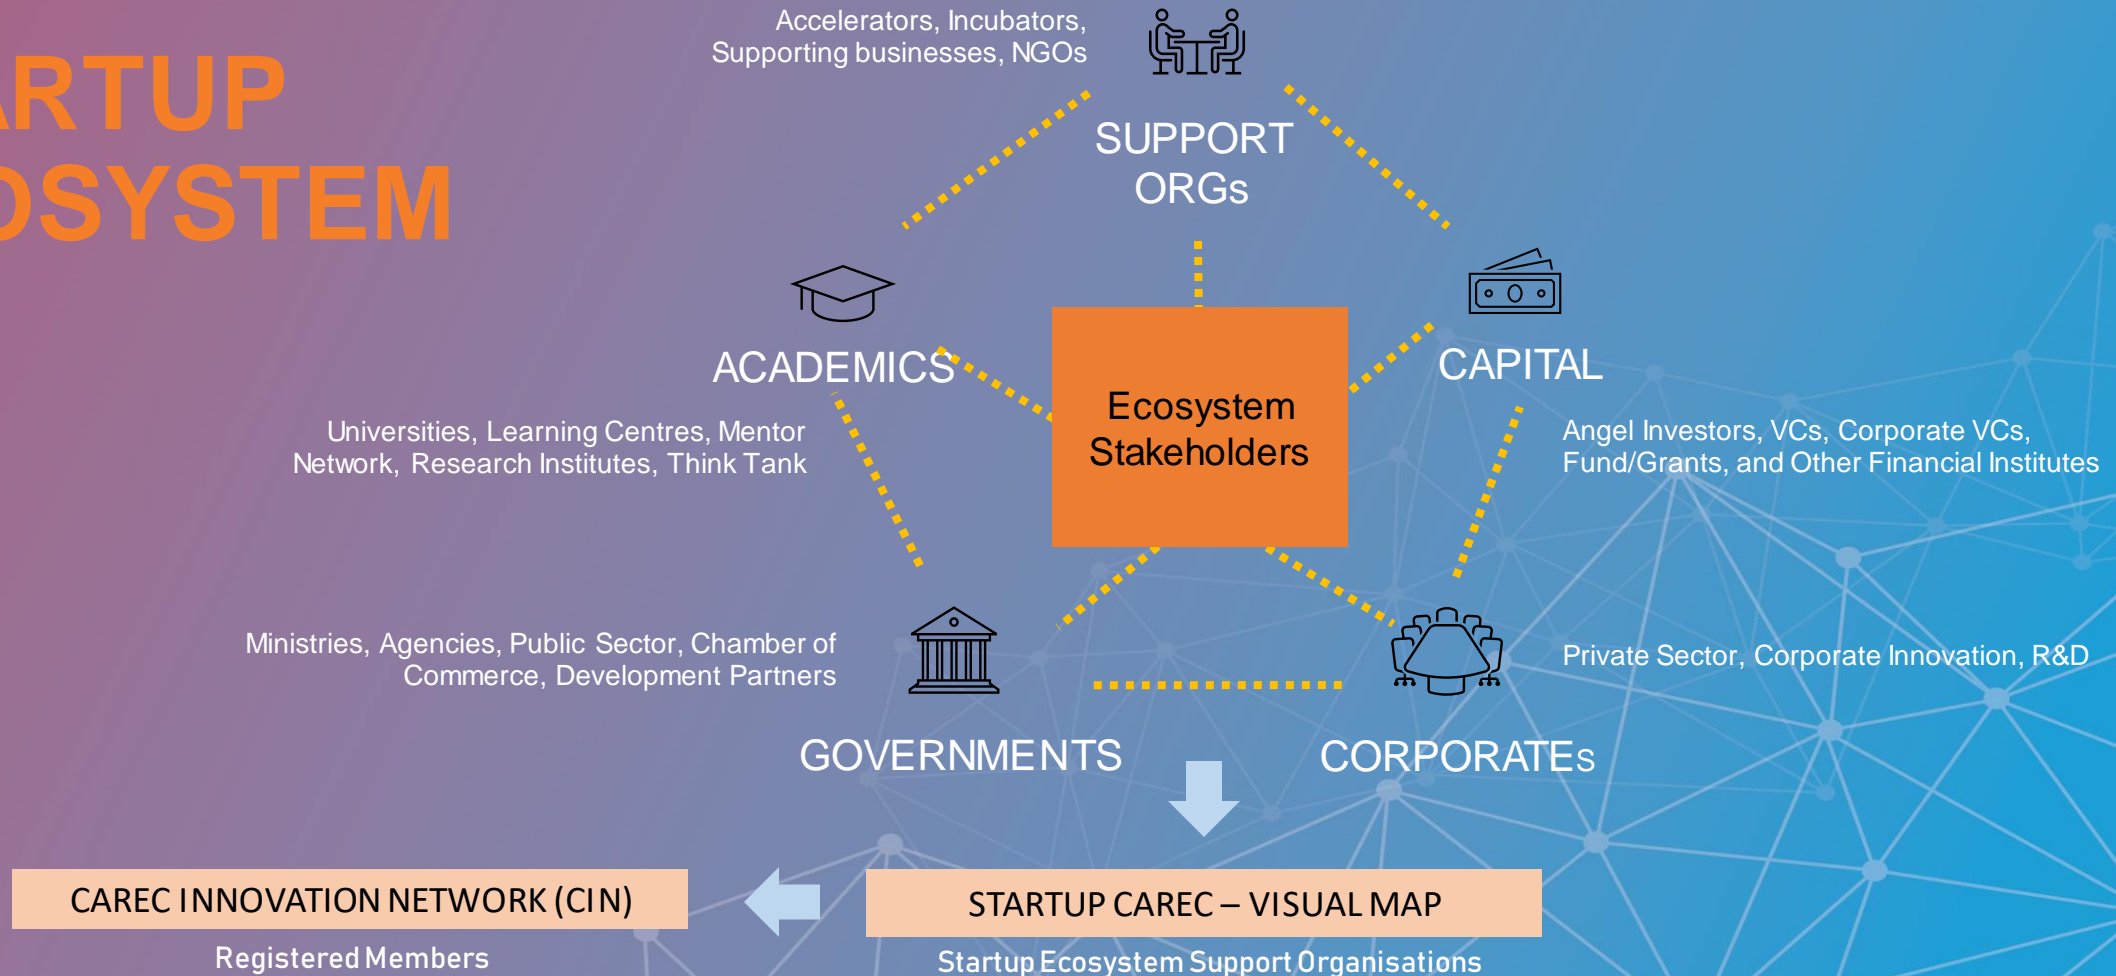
RTUP
OSYSTEM

Accelerators, Incubators, Supporting businesses, NGOs

SUPPORT ORGs

ACADEMICS

Universities, Learning Centres, Mentor Network, Research Institutes, Think Tank

Ecosystem Stakeholders

CAPITAL

Angel Investors, VCs, Corporate VCs, Fund/Grants, and Other Financial Institutes

Ministries, Agencies, Public Sector, Chamber of Commerce, Development Partners

Private Sector, Corporate Innovation, R&D

GOVERNMENTS

CORPORATEs

CAREC INNOVATION NETWORK (CIN)

Registered Members

STARTUP CAREC – VISUAL MAP

Startup Ecosystem Support Organisations